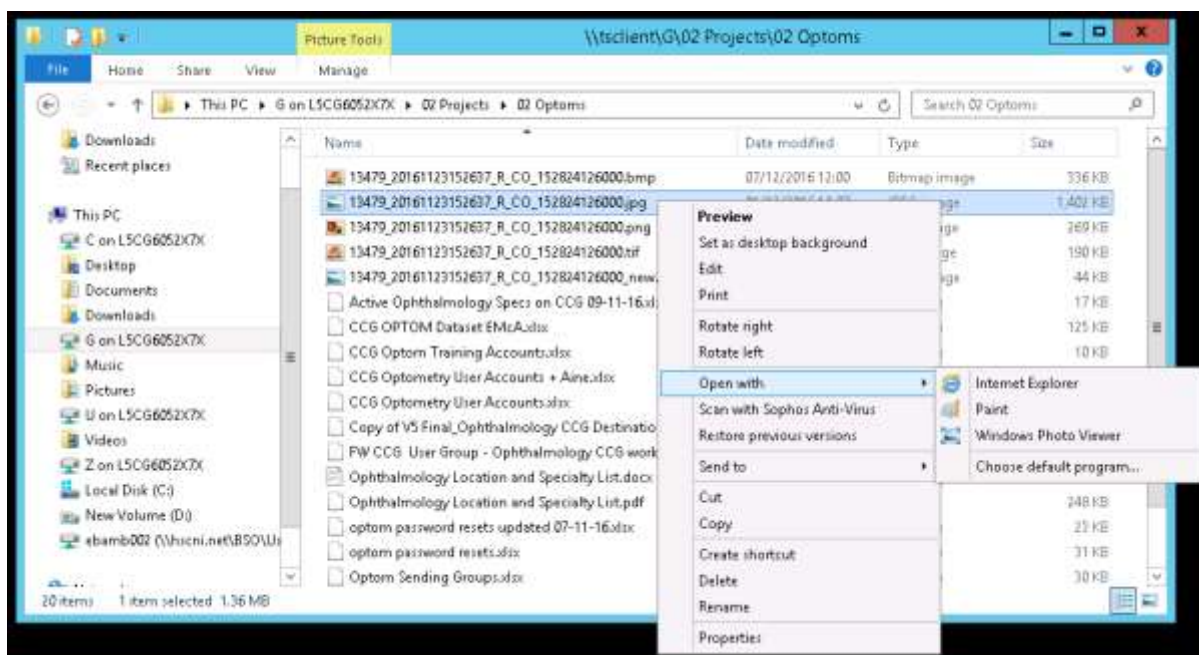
Picture Tools

\\tsclient\G\02 Projects\02 Optoms

File Home Share View Manage

This PC ▸ G on L5CG6052X7X ▸ 02 Projects ▸ 02 Optoms

Search 02 Optoms

Downloads
Recent places

This PC
C on L5CG6052X7X
Desktop
Documents
Downloads
G on L5CG6052X7X
Music
Pictures
U on L5CG6052X7X
Videos
Z on L5CG6052X7X
Local Disk (C:)
New Volume (D:)
ebamb002 (\\hscni.net\BSO\U

| Name | Date modified | Type | Size |
|---|---|---|---|
| 13479_20161123152637_R_CO_152824126000.bmp | 07/12/2016 12:00 | Bitmap image | 336 KB |
| 13479_20161123152637_R_CO_152824126000.jpg | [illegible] | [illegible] | 1,402 KB |
| 13479_20161123152637_R_CO_152824126000.png | | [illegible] | 269 KB |
| 13479_20161123152637_R_CO_152824126000.tif | | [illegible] | 190 KB |
| 13479_20161123152637_R_CO_152824126000_new | | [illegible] | 44 KB |
| Active Ophthalmology Specs on CCG 09-11-16.xl | | | 17 KB |
| CCG OPTOM Dataset EMcA.xlsx | | | 125 KB |
| CCG Optom Training Accounts.xlsx | | | 10 KB |
| CCG Optometry User Accounts + Aine.xlsx | | | |
| CCG Optometry User Accounts.xlsx | | | |
| Copy of V5 Final_Ophthalmology CCG Destinatio | | | |
| FW CCG User Group - Ophthalmology CCG work | | | |
| Ophthalmology Location and Specialty List.docx | | | |
| Ophthalmology Location and Specialty List.pdf | | | 248 KB |
| optom password resets updated 07-11-16.xlsx | | | 23 KB |
| optom password resets.xlsx | | | 31 KB |
| Optom Sending Groups.xlsx | | | 30 KB |

Preview
Set as desktop background
Edit
Print
Rotate right
Rotate left
Open with
Scan with Sophos Anti-Virus
Restore previous versions
Send to
Cut
Copy
Create shortcut
Delete
Rename
Properties

Internet Explorer
Paint
Windows Photo Viewer
Choose default program...

20 items 1 item selected 1.36 MB